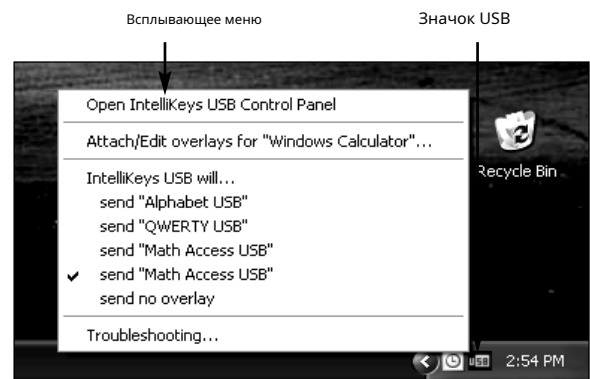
Всплывающее меню

Значок USB

Open IntelliKeys USB Control Panel

Attach/Edit overlays for "Windows Calculator"...

IntelliKeys USB will...
send "Alphabet USB"
send "QWERTY USB"
send "Math Access USB"
✔ send "Math Access USB"
send no overlay

Troubleshooting...

Recycle Bin

USB

2:54 PM